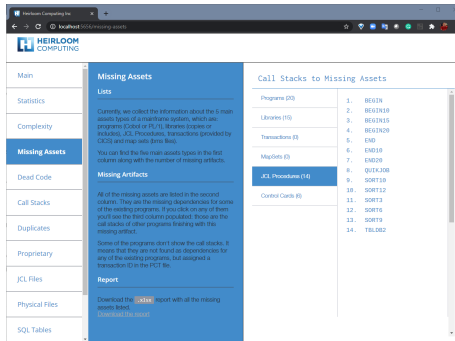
Heirloom Computing Inc ×  +

localhost:9856/missing-assets

HEIRLOOM COMPUTING

Main

Statistics

Complexity

Missing Assets

Dead Code

Call Stacks

Duplicates

Proprietary

JCL Files

Physical Files

SQL Tables

Missing Assets

Lists

Currently, we collect the information about the 5 main assets types of a mainframe system, which are programs (Cobol or PL/1), libraries (copies or includes), JCL Procedures, transactions (provided by CICS) and map sets (bms files).

You can find the five main assets types in the first column along with the number of missing artifacts.

Missing Artifacts

All of the missing assets are listed in the second column. They are the missing dependencies for some of the existing programs. If you click on any of them you'll see the third column populated: those are the call stacks of other programs finishing with this missing artifact.

Some of the programs don't show the call stacks. It means that they are not found as dependencies for any of the existing programs, but assigned a transaction ID in the PCT file.

Report

Download the Index report with all the missing assets listed.
Download the report

Call Stacks to Missing Assets

Programs (20)

Libraries (15)

Transactions (0)

MapSets (0)

JCL Procedures (14)

Control Cards (6)

1. BEGIN
2. BEGIN10
3. BEGIN15
4. BEGIN20
5. END
6. END10
7. END20
8. QUIKJOB
9. SORT10
10. SORT12
11. SORT3
12. SORT6
13. SORT9
14. TBLDB2